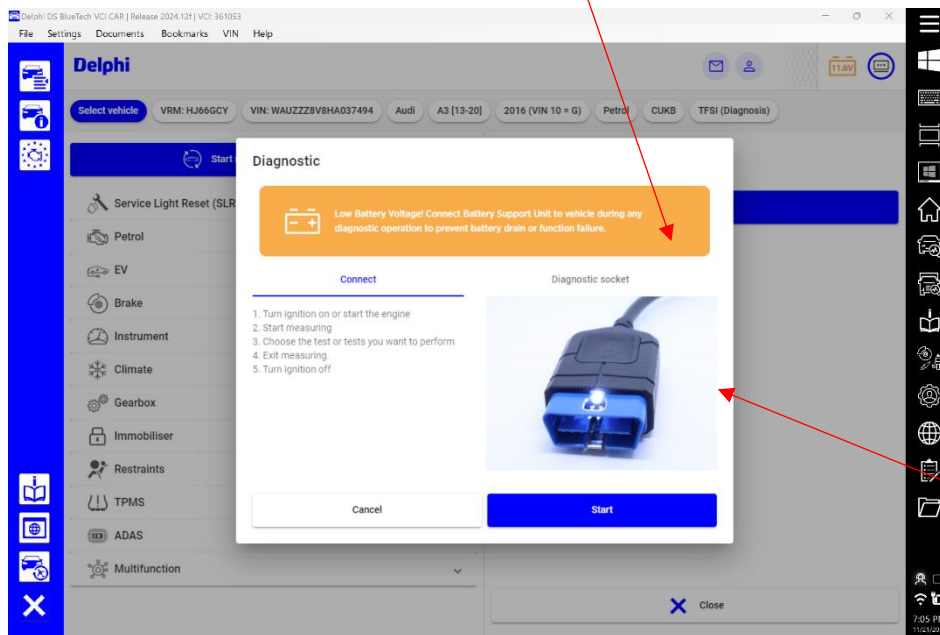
Delphi DS BlueTech VCI CAR | Release 2024.12f | VCI: 361053

File Settings Documents Bookmarks VIN Help

Delphi

11.6V

Select vehicle VRM: HJ66GCY VIN: WAUZZZ8V8HA037494 Audi A3 [13-20] 2016 (VIN 10 = G) Petrol CUKB TFSI (Diagnosis)

Start

Service Light Reset (SLR

Petrol

EV

Brake

Instrument

Climate

Gearbox

Immobiliser

Restraints

TPMS

ADAS

Multifunction

Diagnostic

Low Battery Voltage! Connect Battery Support Unit to vehicle during any diagnostic operation to prevent battery drain or function failure.

Connect

Diagnostic socket

1. Turn ignition on or start the engine
2. Start measuring
3. Choose the test or tests you want to perform
4. Exit measuring.
5. Turn ignition off

Cancel

Start

Close

7:05 P
11/23/2